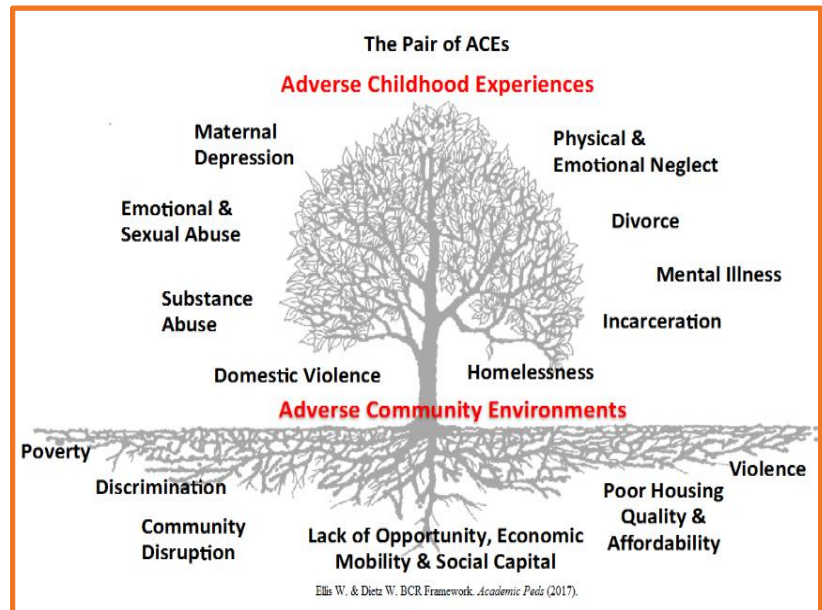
The Pair of ACEs

Adverse Childhood Experiences

Maternal Depression

Physical & Emotional Neglect

Emotional & Sexual Abuse

Divorce

Mental Illness

Substance Abuse

Incarceration

Domestic Violence

Homelessness

Adverse Community Environments

Poverty

Violence

Discrimination

Poor Housing Quality & Affordability

Community Disruption

Lack of Opportunity, Economic Mobility & Social Capital

Ellis W. & Dietz W. BCR Framework. *Academic Peds* (2017).